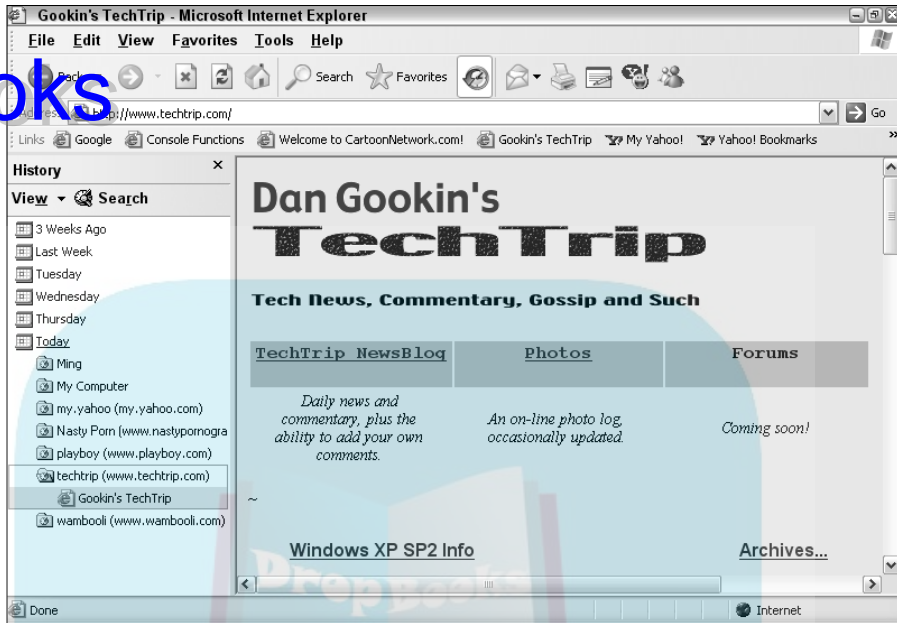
Gookin's TechTrip - Microsoft Internet Explorer

File Edit View Favorites Tools Help

Back Search Favorites

Address http://www.techtrip.com/ Go

Links Google Console Functions Welcome to CartoonNetwork.com! Gookin's TechTrip My Yahoo! Yahoo! Bookmarks

oks

History ×

View Search

3 Weeks Ago
Last Week
Tuesday
Wednesday
Thursday
Today
Ming
My Computer
my.yahoo (my.yahoo.com)
Nasty Porn (www.nastypornogra
playboy (www.playboy.com)
techtrip (www.techtrip.com)
Gookin's TechTrip
wambooli (www.wambooli.com)

Dan Gookin's

TechTrip

Tech News, Commentary, Gossip and Such

| TechTrip NewsBlog | Photos | Forums |
|---|---|---|
| Daily news and commentary, plus the ability to add your own comments. | An on-line photo log, occasionally updated. | Coming soon! |

~

Windows XP SP2 Info

Archives...

Done

Internet

DropBooks